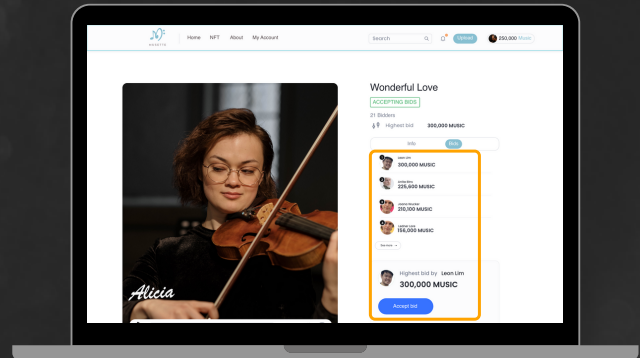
MUSETIX

Home NFT About My Account

Search

Upload

250,000 Music

Wonderful Love

ACCEPTING BIDS

21 Bidders

Highest bid 300,000 MUSIC

Info Bids

Leon Lim
300,000 MUSIC

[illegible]
225,600 MUSIC

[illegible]
210,100 MUSIC

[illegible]
156,000 MUSIC

See more

Highest bid by Leon Lim

300,000 MUSIC

Accept bid

Alicia